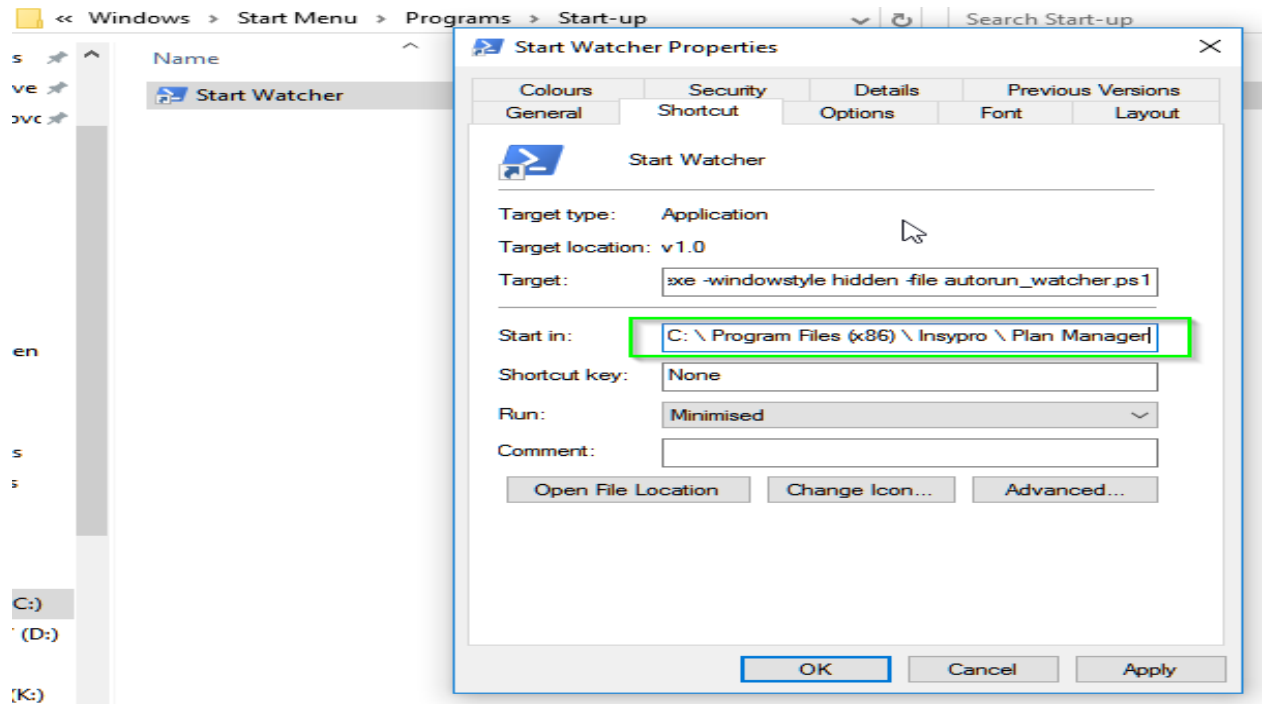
« Windows > Start Menu > Programs > Start-up

Search Start-up

s
ve
ovc

Name

Start Watcher

en

s
s

C:)
(D:)
(K:)

Start Watcher Properties

| Colours | Security | Details | Previous Versions |
|---|---|---|---|
| General | Shortcut | Options | Font | Layout |

Start Watcher

Target type: Application

Target location: v1.0

Target: exe -windowstyle hidden -file autorun_watcher.ps1

Start in: C: \ Program Files (x86) \ Insypro \ Plan Manager

Shortcut key: None

Run: Minimised

Comment:

Open File Location

Change Icon...

Advanced...

OK

Cancel

Apply